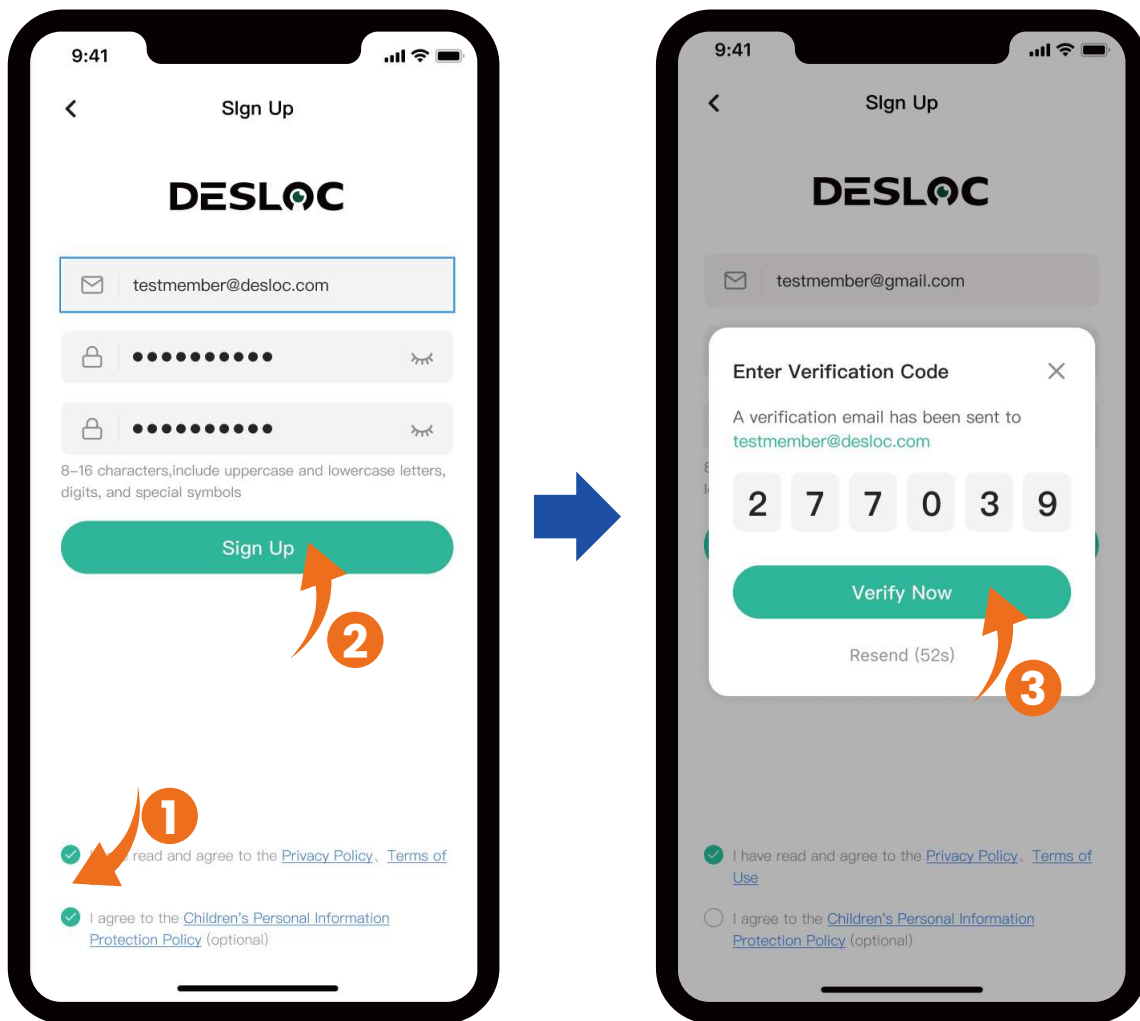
9:41

Sign Up

DESLOC

testmember@desloc.com

••••••••••

••••••••••

8–16 characters,include uppercase and lowercase letters, digits, and special symbols

Sign Up

2

1

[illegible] read and agree to the Privacy Policy、Terms of

I agree to the Children's Personal Information Protection Policy (optional)

9:41

Sign Up

DESLOC

testmember@gmail.com

Enter Verification Code

A verification email has been sent to testmember@desloc.com

2 7 7 0 3 9

Verify Now

Resend (52s)

3

I have read and agree to the Privacy Policy、Terms of Use

I agree to the Children's Personal Information Protection Policy (optional)